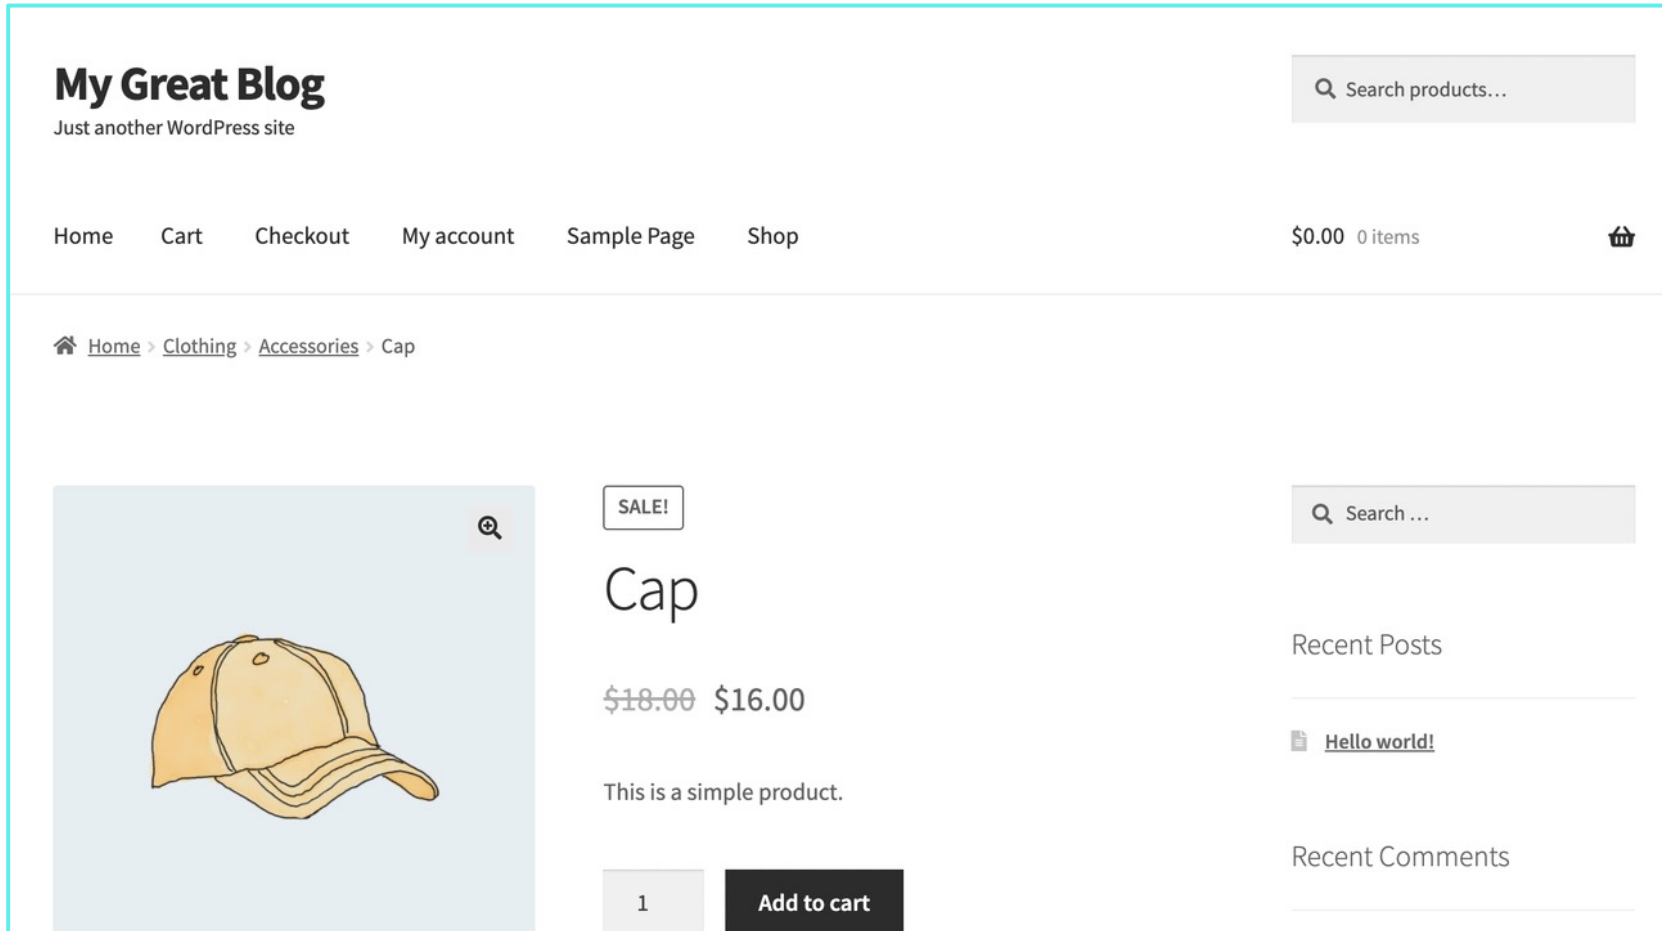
My Great Blog
Just another WordPress site

Search products…

Home Cart Checkout My account Sample Page Shop

$0.00 0 items

Home > Clothing > Accessories > Cap

SALE!

Cap

~~$18.00~~ $16.00

This is a simple product.

1

Add to cart

Search …

Recent Posts

Hello world!

Recent Comments